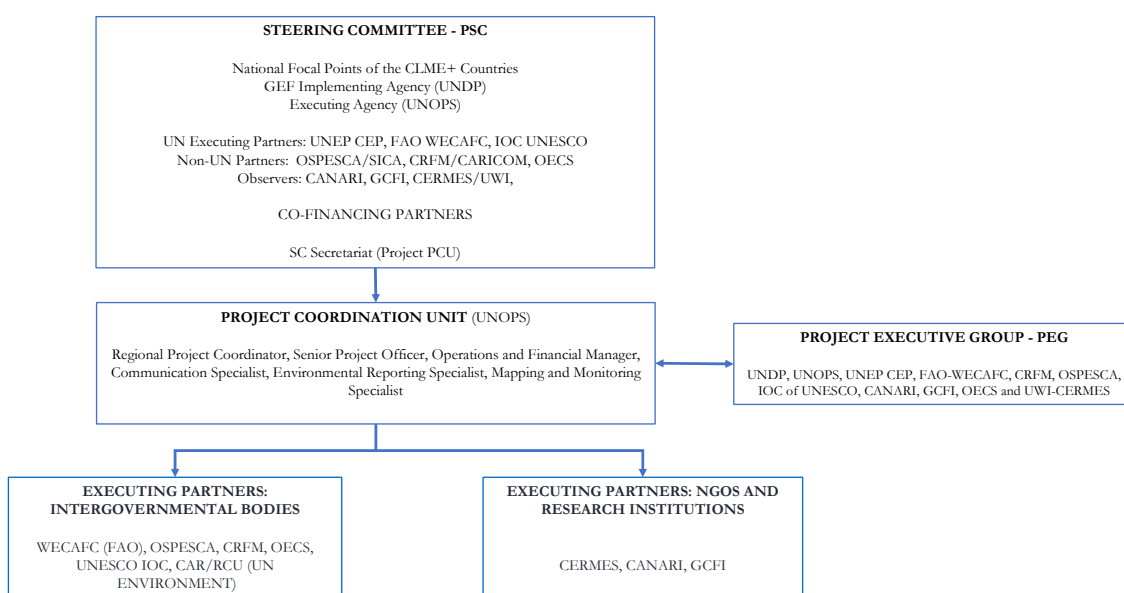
STEERING COMMITTEE - PSC

National Focal Points of the CLME+ Countries
GEF Implementing Agency (UNDP)
Executing Agency (UNOPS)

UN Executing Partners: UNEP CEP, FAO WECAFC, IOC UNESCO
Non-UN Partners: OSPESCA/SICA, CRFM/CARICOM, OECS
Observers: CANARI, GCFI, CERMES/UWI,

CO-FINANCING PARTNERS

SC Secretariat (Project PCU)

PROJECT COORDINATION UNIT (UNOPS)

Regional Project Coordinator, Senior Project Officer, Operations and Financial Manager, Communication Specialist, Environmental Reporting Specialist, Mapping and Monitoring Specialist

PROJECT EXECUTIVE GROUP - PEG

UNDP, UNOPS, UNEP CEP, FAO-WECAFC, CRFM, OSPESCA, IOC of UNESCO, CANARI, GCFI, OECS and UWI-CERMES

EXECUTING PARTNERS: INTERGOVERNMENTAL BODIES

WECAFC (FAO), OSPESCA, CRFM, OECS, UNESCO IOC, CAR/RCU (UN ENVIRONMENT)

EXECUTING PARTNERS: NGOS AND RESEARCH INSTITUTIONS

CERMES, CANARI, GCFI